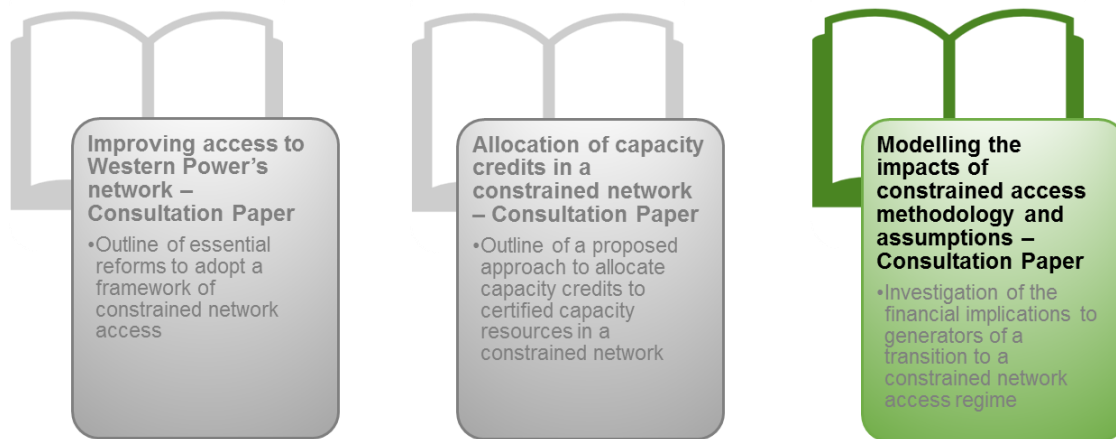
Improving access to Western Power's network – Consultation Paper

•Outline of essential reforms to adopt a framework of constrained network access

Allocation of capacity credits in a constrained network – Consultation Paper

•Outline of a proposed approach to allocate capacity credits to certified capacity resources in a constrained network

Modelling the impacts of constrained access methodology and assumptions – Consultation Paper

•Investigation of the financial implications to generators of a transition to a constrained network access regime